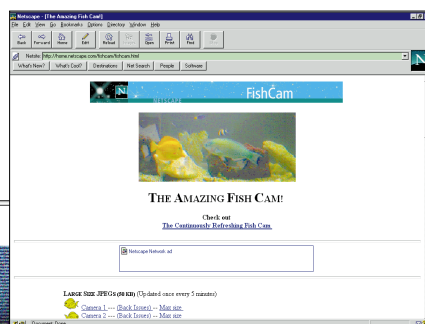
Netscape - [The Amazing Fish Cam!]

File Edit View Go Bookmarks Options Directory Window Help

Back Forward Home Edit Reload Images Open Print Find

Netsite: http://home.netscape.com/fishcam/fishcam.html

What's New? What's Cool? Destinations Net Search People Software

NETSCAPE FishCam

THE AMAZING FISH CAM!

Check out
The Continuously Refreshing Fish Cam

Netscape Network ad

LARGE SIZE JPEGS (50 KB) (Updated once every 5 minutes)

Camera 1 --- (Back Issues) --- Max size
Camera 2 --- (Back Issues) --- Max size

Document: Done